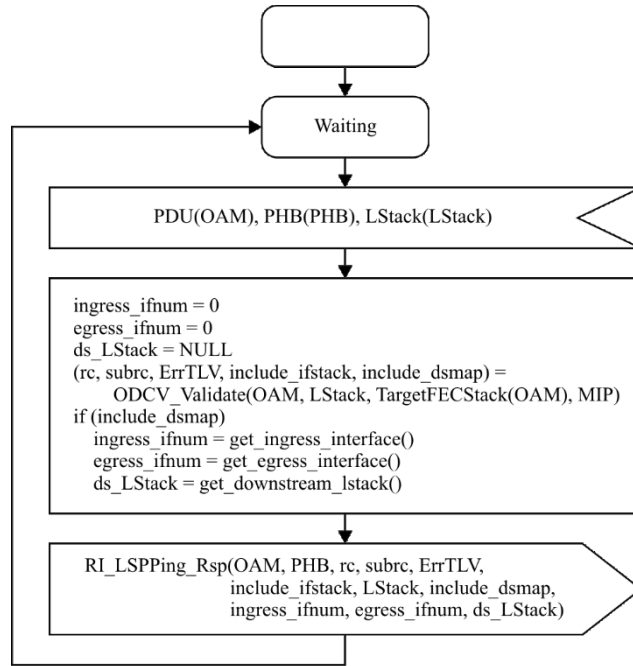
Waiting

PDU(OAM), PHB(PHB), LStack(LStack)

ingress_ifnum = 0
egress_ifnum = 0
ds_LStack = NULL
(rc, subrc, ErrTLV, include_ifstack, include_dsmap) =
ODCV_Validate(OAM, LStack, TargetFECStack(OAM), MIP)
if (include_dsmap)
ingress_ifnum = get_ingress_interface()
egress_ifnum = get_egress_interface()
ds_LStack = get_downstream_lstack()

RI_LSPPing_Rsp(OAM, PHB, rc, subrc, ErrTLV,
include_ifstack, LStack, include_dsmap,
ingress_ifnum, egress_ifnum, ds_LStack)